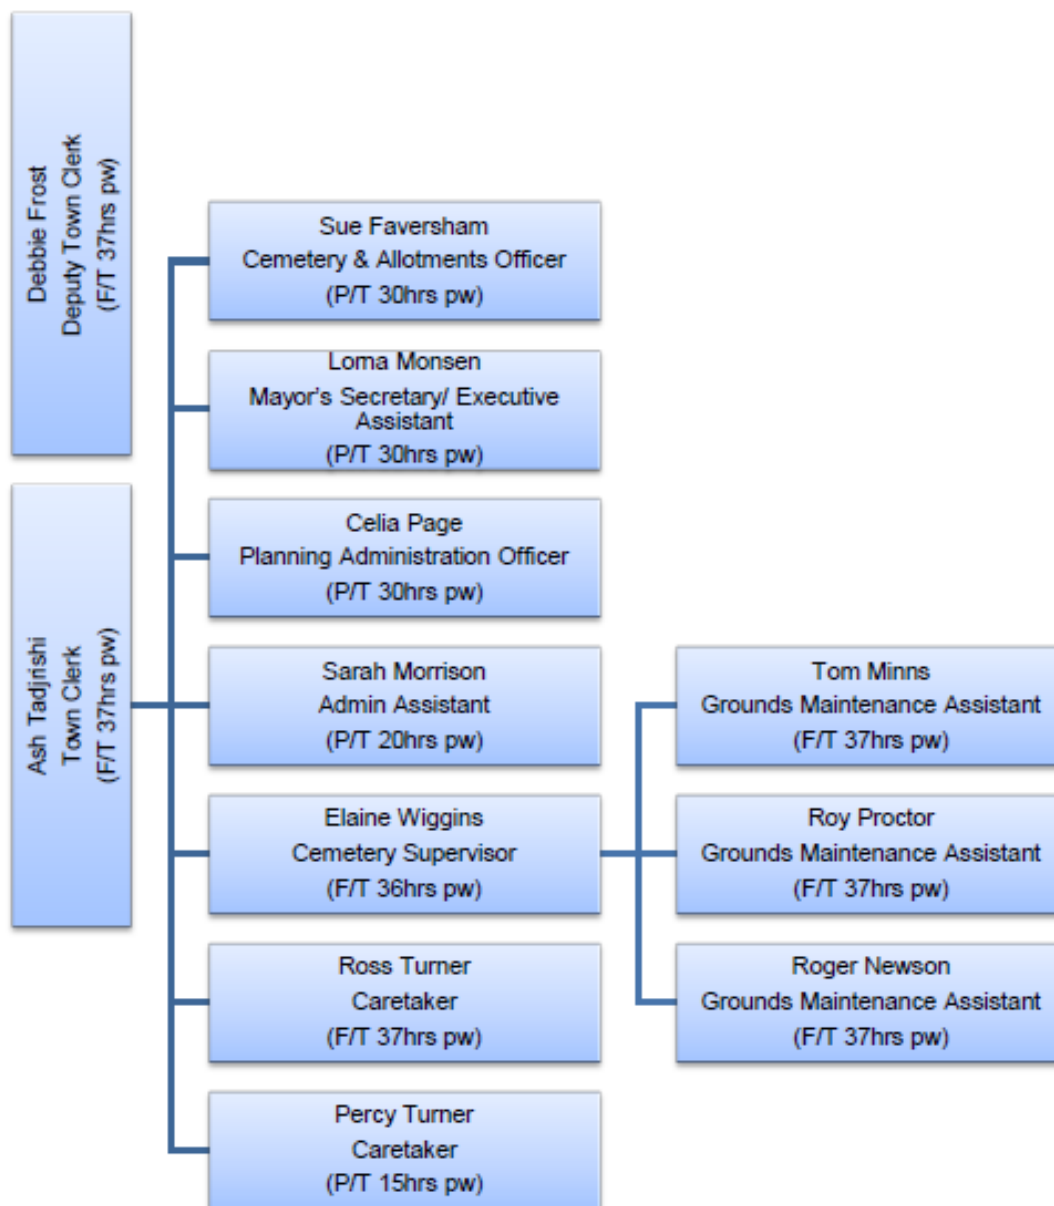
Debbie Frost
Deputy Town Clerk
(F/T 37hrs pw)

Ash Tadjrishi
Town Clerk
(F/T 37hrs pw)

Sue Faversham
Cemetery & Allotments Officer
(P/T 30hrs pw)

Loma Monsen
Mayor's Secretary/ Executive Assistant
(P/T 30hrs pw)

Celia Page
Planning Administration Officer
(P/T 30hrs pw)

Sarah Morrison
Admin Assistant
(P/T 20hrs pw)

Elaine Wiggins
Cemetery Supervisor
(F/T 36hrs pw)

Ross Turner
Caretaker
(F/T 37hrs pw)

Percy Turner
Caretaker
(P/T 15hrs pw)

Tom Minns
Grounds Maintenance Assistant
(F/T 37hrs pw)

Roy Proctor
Grounds Maintenance Assistant
(F/T 37hrs pw)

Roger Newson
Grounds Maintenance Assistant
(F/T 37hrs pw)